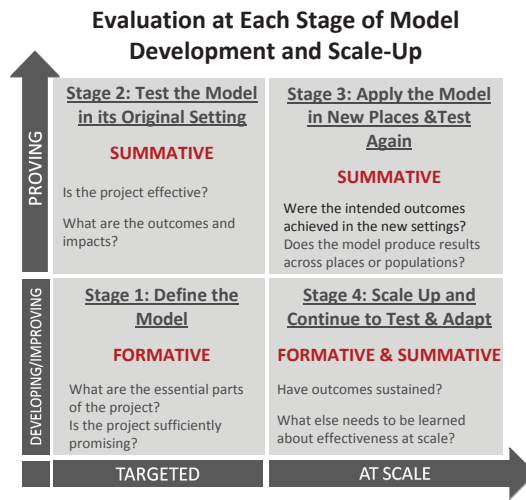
Evaluation at Each Stage of Model Development and Scale-Up

PROVING

DEVELOPING/IMPROVING

Stage 2: Test the Model in its Original Setting

SUMMATIVE

Is the project effective?

What are the outcomes and impacts?

Stage 3: Apply the Model in New Places &Test Again

SUMMATIVE

Were the intended outcomes achieved in the new settings?
Does the model produce results across places or populations?

Stage 1: Define the Model

FORMATIVE

What are the essential parts of the project?
Is the project sufficiently promising?

Stage 4: Scale Up and Continue to Test & Adapt

FORMATIVE & SUMMATIVE

Have outcomes sustained?

What else needs to be learned about effectiveness at scale?

TARGETED

AT SCALE